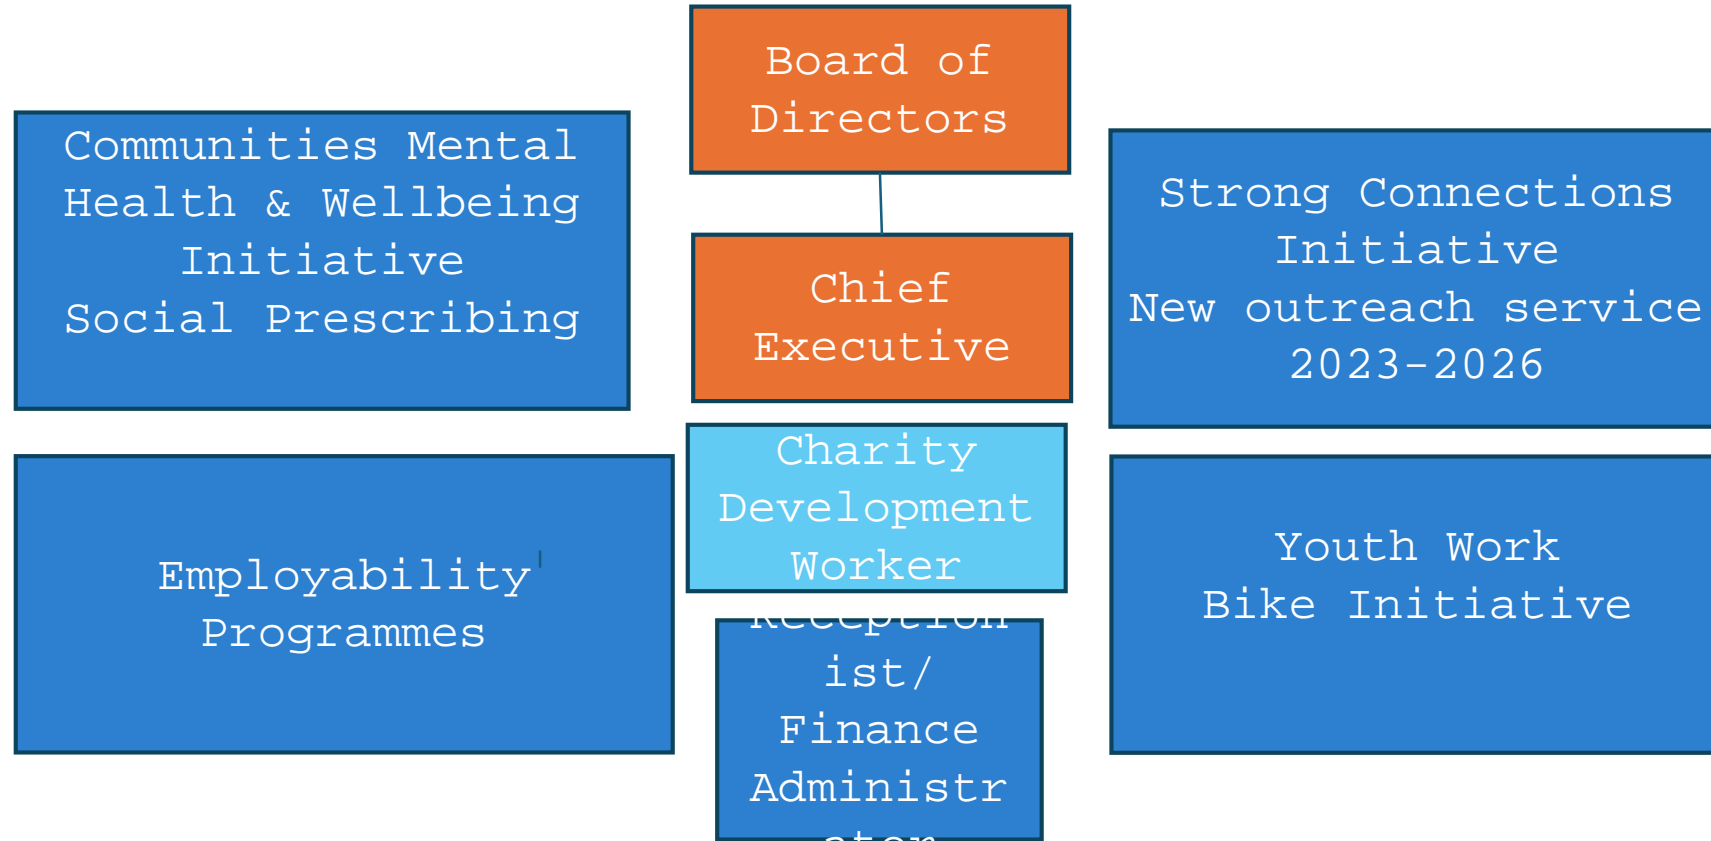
Board of Directors

Communities Mental Health & Wellbeing Initiative
Social Prescribing

Chief Executive

Strong Connections Initiative
New outreach service 2023-2026

Charity Development Worker

Employability Programmes

Youth Work
Bike Initiative

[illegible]ist/ Finance Administr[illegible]